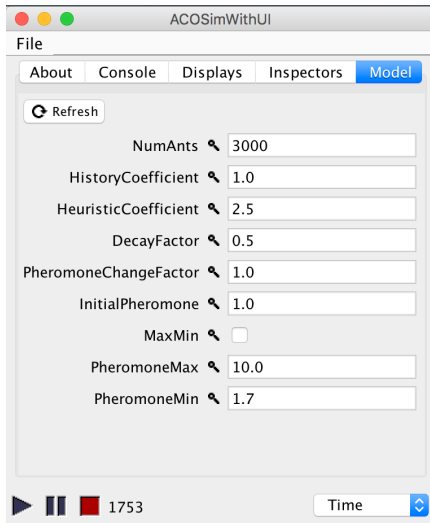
ACOSimWithUI

File

About | Console | Displays | Inspectors | Model

Refresh

NumAnts 3000

HistoryCoefficient 1.0

HeuristicCoefficient 2.5

DecayFactor 0.5

PheromoneChangeFactor 1.0

InitialPheromone 1.0

MaxMin

PheromoneMax 10.0

PheromoneMin 1.7

1753

Time